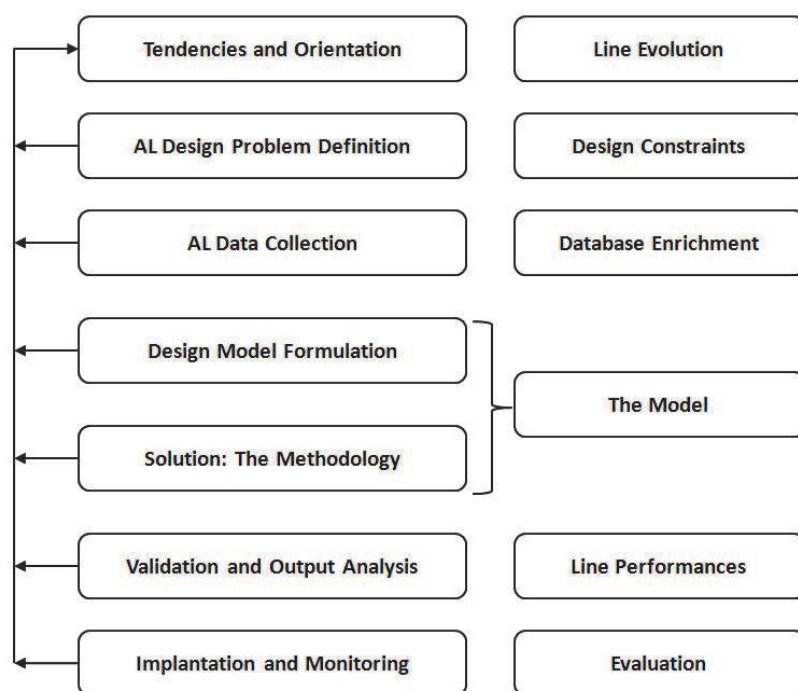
Tendencies and Orientation

Line Evolution

AL Design Problem Definition

Design Constraints

AL Data Collection

Database Enrichment

Design Model Formulation

The Model

Solution: The Methodology

Validation and Output Analysis

Line Performances

Implantation and Monitoring

Evaluation